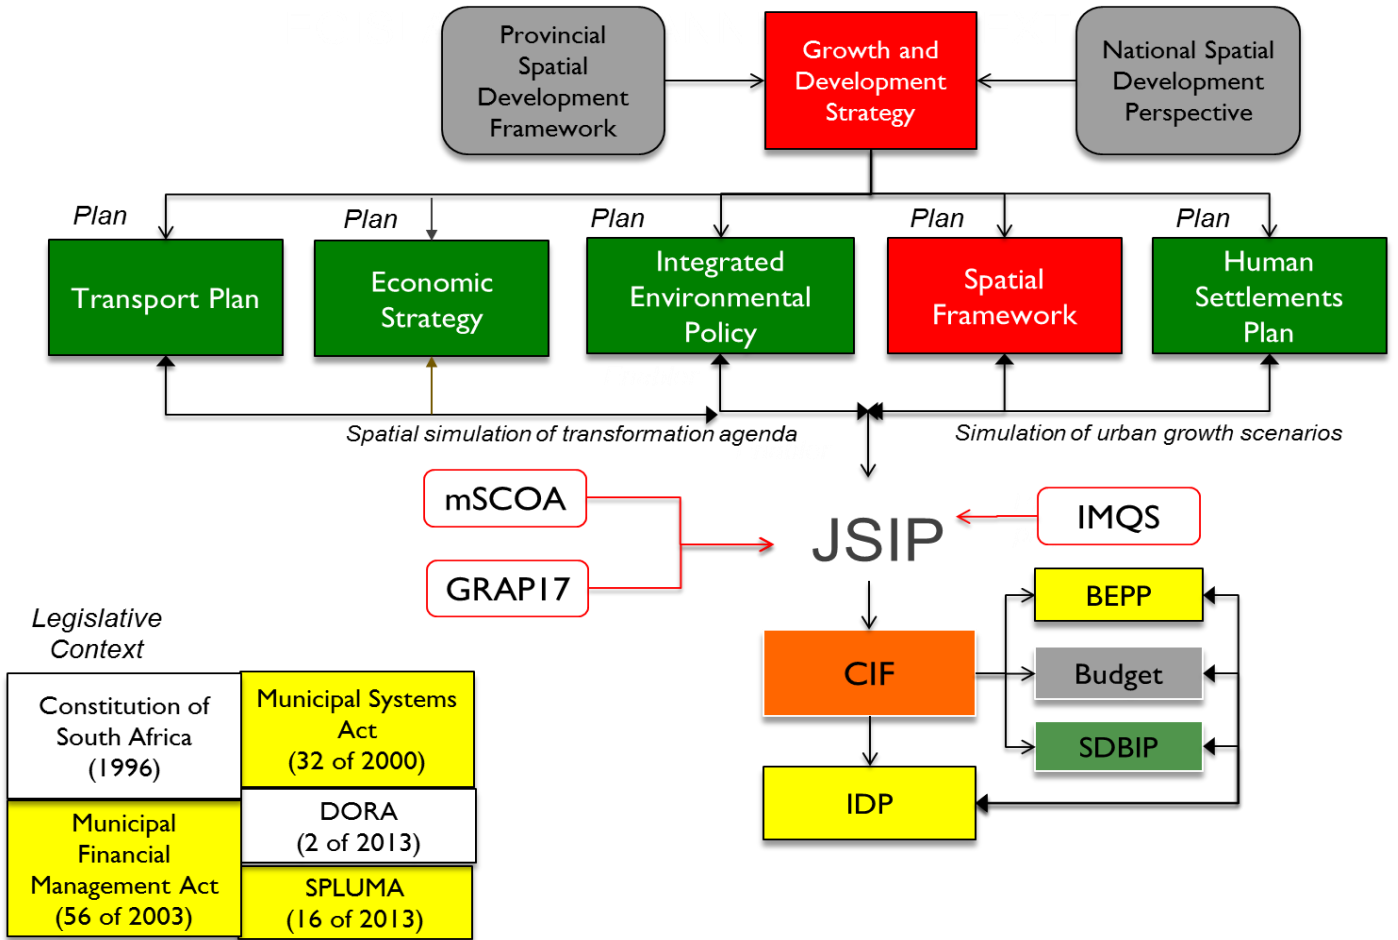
Provincial Spatial Development Framework

Growth and Development Strategy

National Spatial Development Perspective

Plan

Transport Plan

Plan

Economic Strategy

Plan

Integrated Environmental Policy

Plan

Spatial Framework

Plan

Human Settlements Plan

Spatial simulation of transformation agenda

Simulation of urban growth scenarios

mSCOA

GRAP17

JSIP

IMQS

BEPP

CIF

Budget

SDBIP

IDP

Legislative Context

| Constitution of South Africa (1996) | Municipal Systems Act (32 of 2000) |
|---|---|
| Municipal Financial Management Act (56 of 2003) | DORA (2 of 2013) |
| | SPLUMA (16 of 2013) |